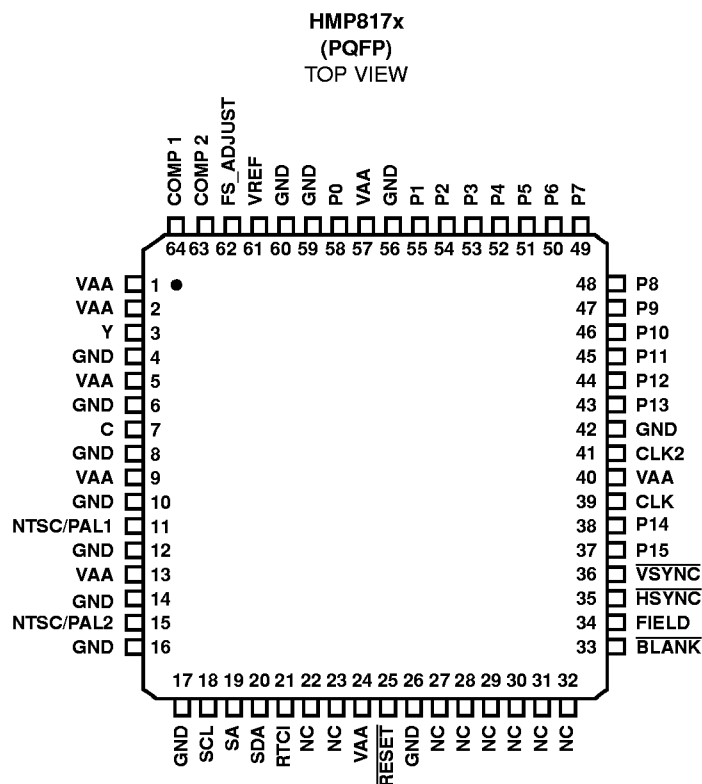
HMP817x
(PQFP)
TOP VIEW

COMP 1 COMP 2 FS_ADJUST VREF GND GND P0 VAA GND P1 P2 P3 P4 P5 P6 P7
64 63 62 61 60 59 58 57 56 55 54 53 52 51 50 49

VAA 1
VAA 2
Y 3
GND 4
VAA 5
GND 6
C 7
GND 8
VAA 9
GND 10
NTSC/PAL1 11
GND 12
VAA 13
GND 14
NTSC/PAL2 15
GND 16

48 P8
47 P9
46 P10
45 P11
44 P12
43 P13
42 GND
41 CLK2
40 VAA
39 CLK
38 P14
37 P15
36 $\overline{VSYNC}$
35 $\overline{HSYNC}$
34 FIELD
33 $\overline{BLANK}$

17 18 19 20 21 22 23 24 25 26 27 28 29 30 31 32
GND SCL SA SDA RTCI NC NC VAA $\overline{RESET}$ GND NC NC NC NC NC NC